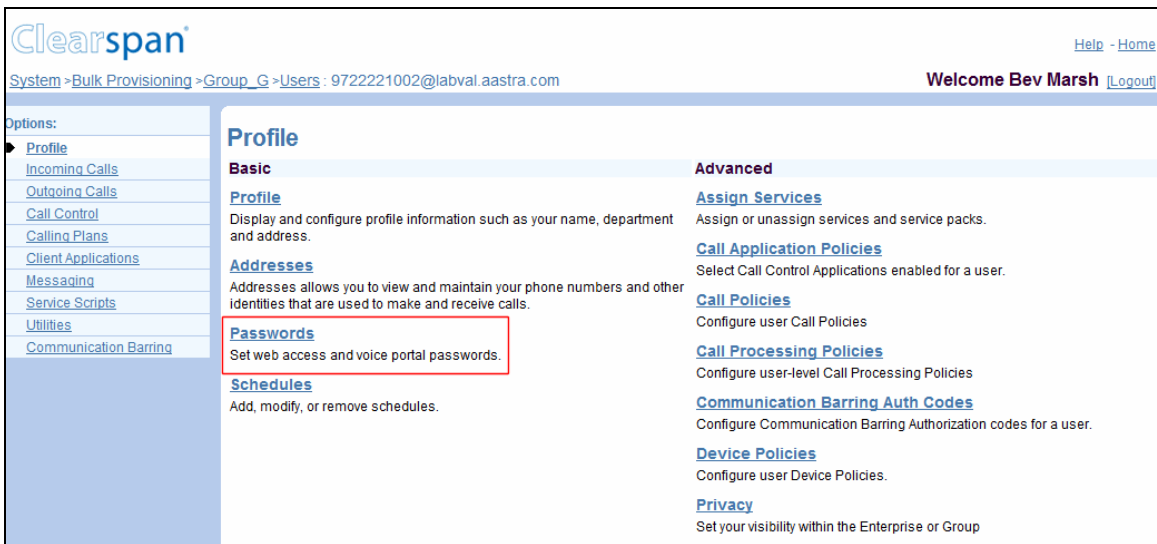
Clearspan®

Help - Home

System > Bulk Provisioning > Group_G > Users : 9722221002@labval.aastra.com

Welcome Bev Marsh [Logout]

Options:
Profile
Incoming Calls
Outgoing Calls
Call Control
Calling Plans
Client Applications
Messaging
Service Scripts
Utilities
Communication Barring

Profile

Basic

Profile
Display and configure profile information such as your name, department and address.

Addresses
Addresses allows you to view and maintain your phone numbers and other identities that are used to make and receive calls.

Passwords
Set web access and voice portal passwords.

Schedules
Add, modify, or remove schedules.

Advanced

Assign Services
Assign or unassign services and service packs.

Call Application Policies
Select Call Control Applications enabled for a user.

Call Policies
Configure user Call Policies

Call Processing Policies
Configure user-level Call Processing Policies

Communication Barring Auth Codes
Configure Communication Barring Authorization codes for a user.

Device Policies
Configure user Device Policies.

Privacy
Set your visibility within the Enterprise or Group